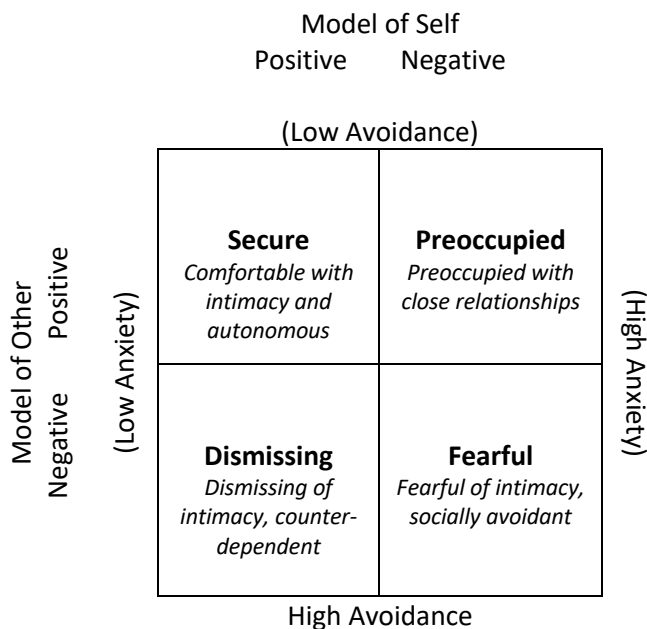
Model of Self
Positive Negative

(Low Avoidance)

Model of Other
Positive Negative

(Low Anxiety)

| | |
|---|---|
| **Secure** *Comfortable with intimacy and autonomous* | **Preoccupied** *Preoccupied with close relationships* |
| **Dismissing** *Dismissing of intimacy, counter-dependent* | **Fearful** *Fearful of intimacy, socially avoidant* |

(High Anxiety)

High Avoidance